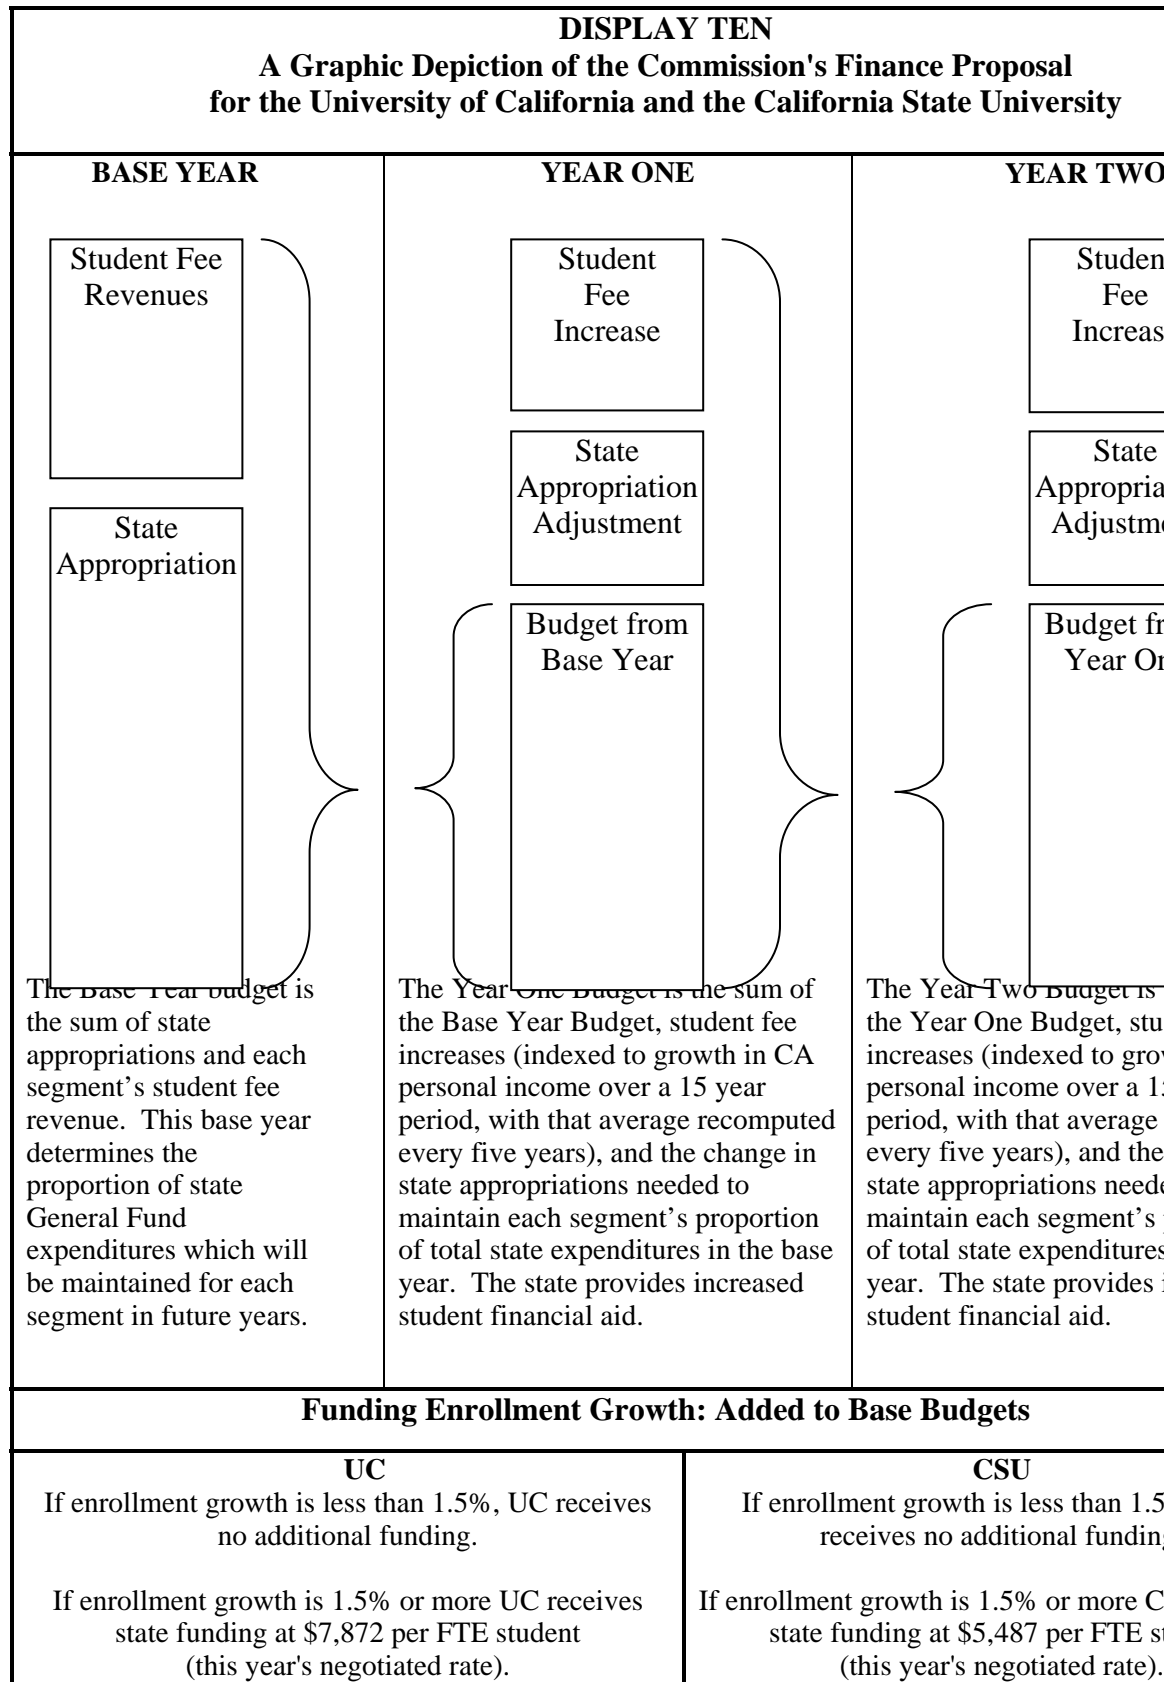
DISPLAY TEN
A Graphic Depiction of the Commission's Finance Proposal for the University of California and the California State University

BASE YEAR

Student Fee Revenues

State Appropriation

The Base Year budget is the sum of state appropriations and each segment's student fee revenue. This base year determines the proportion of state General Fund expenditures which will be maintained for each segment in future years.

YEAR ONE

Student Fee Increase

State Appropriation Adjustment

Budget from Base Year

The Year One Budget is the sum of the Base Year Budget, student fee increases (indexed to growth in CA personal income over a 15 year period, with that average recomputed every five years), and the change in state appropriations needed to maintain each segment's proportion of total state expenditures in the base year. The state provides increased student financial aid.

YEAR TWO

Studen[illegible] Fee Increas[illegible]

State Appropria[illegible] Adjustm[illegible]

Budget fr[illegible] Year On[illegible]

The Year Two Budget is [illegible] the Year One Budget, stu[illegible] increases (indexed to grow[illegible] personal income over a 1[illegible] period, with that average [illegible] every five years), and the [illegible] state appropriations neede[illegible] maintain each segment's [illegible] of total state expenditures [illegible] year. The state provides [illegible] student financial aid.

Funding Enrollment Growth: Added to Base Budgets

UC
If enrollment growth is less than 1.5%, UC receives no additional funding.

If enrollment growth is 1.5% or more UC receives state funding at $7,872 per FTE student (this year's negotiated rate).

CSU
If enrollment growth is less than 1.5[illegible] receives no additional funding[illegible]

If enrollment growth is 1.5% or more C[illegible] state funding at $5,487 per FTE st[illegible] (this year's negotiated rate).